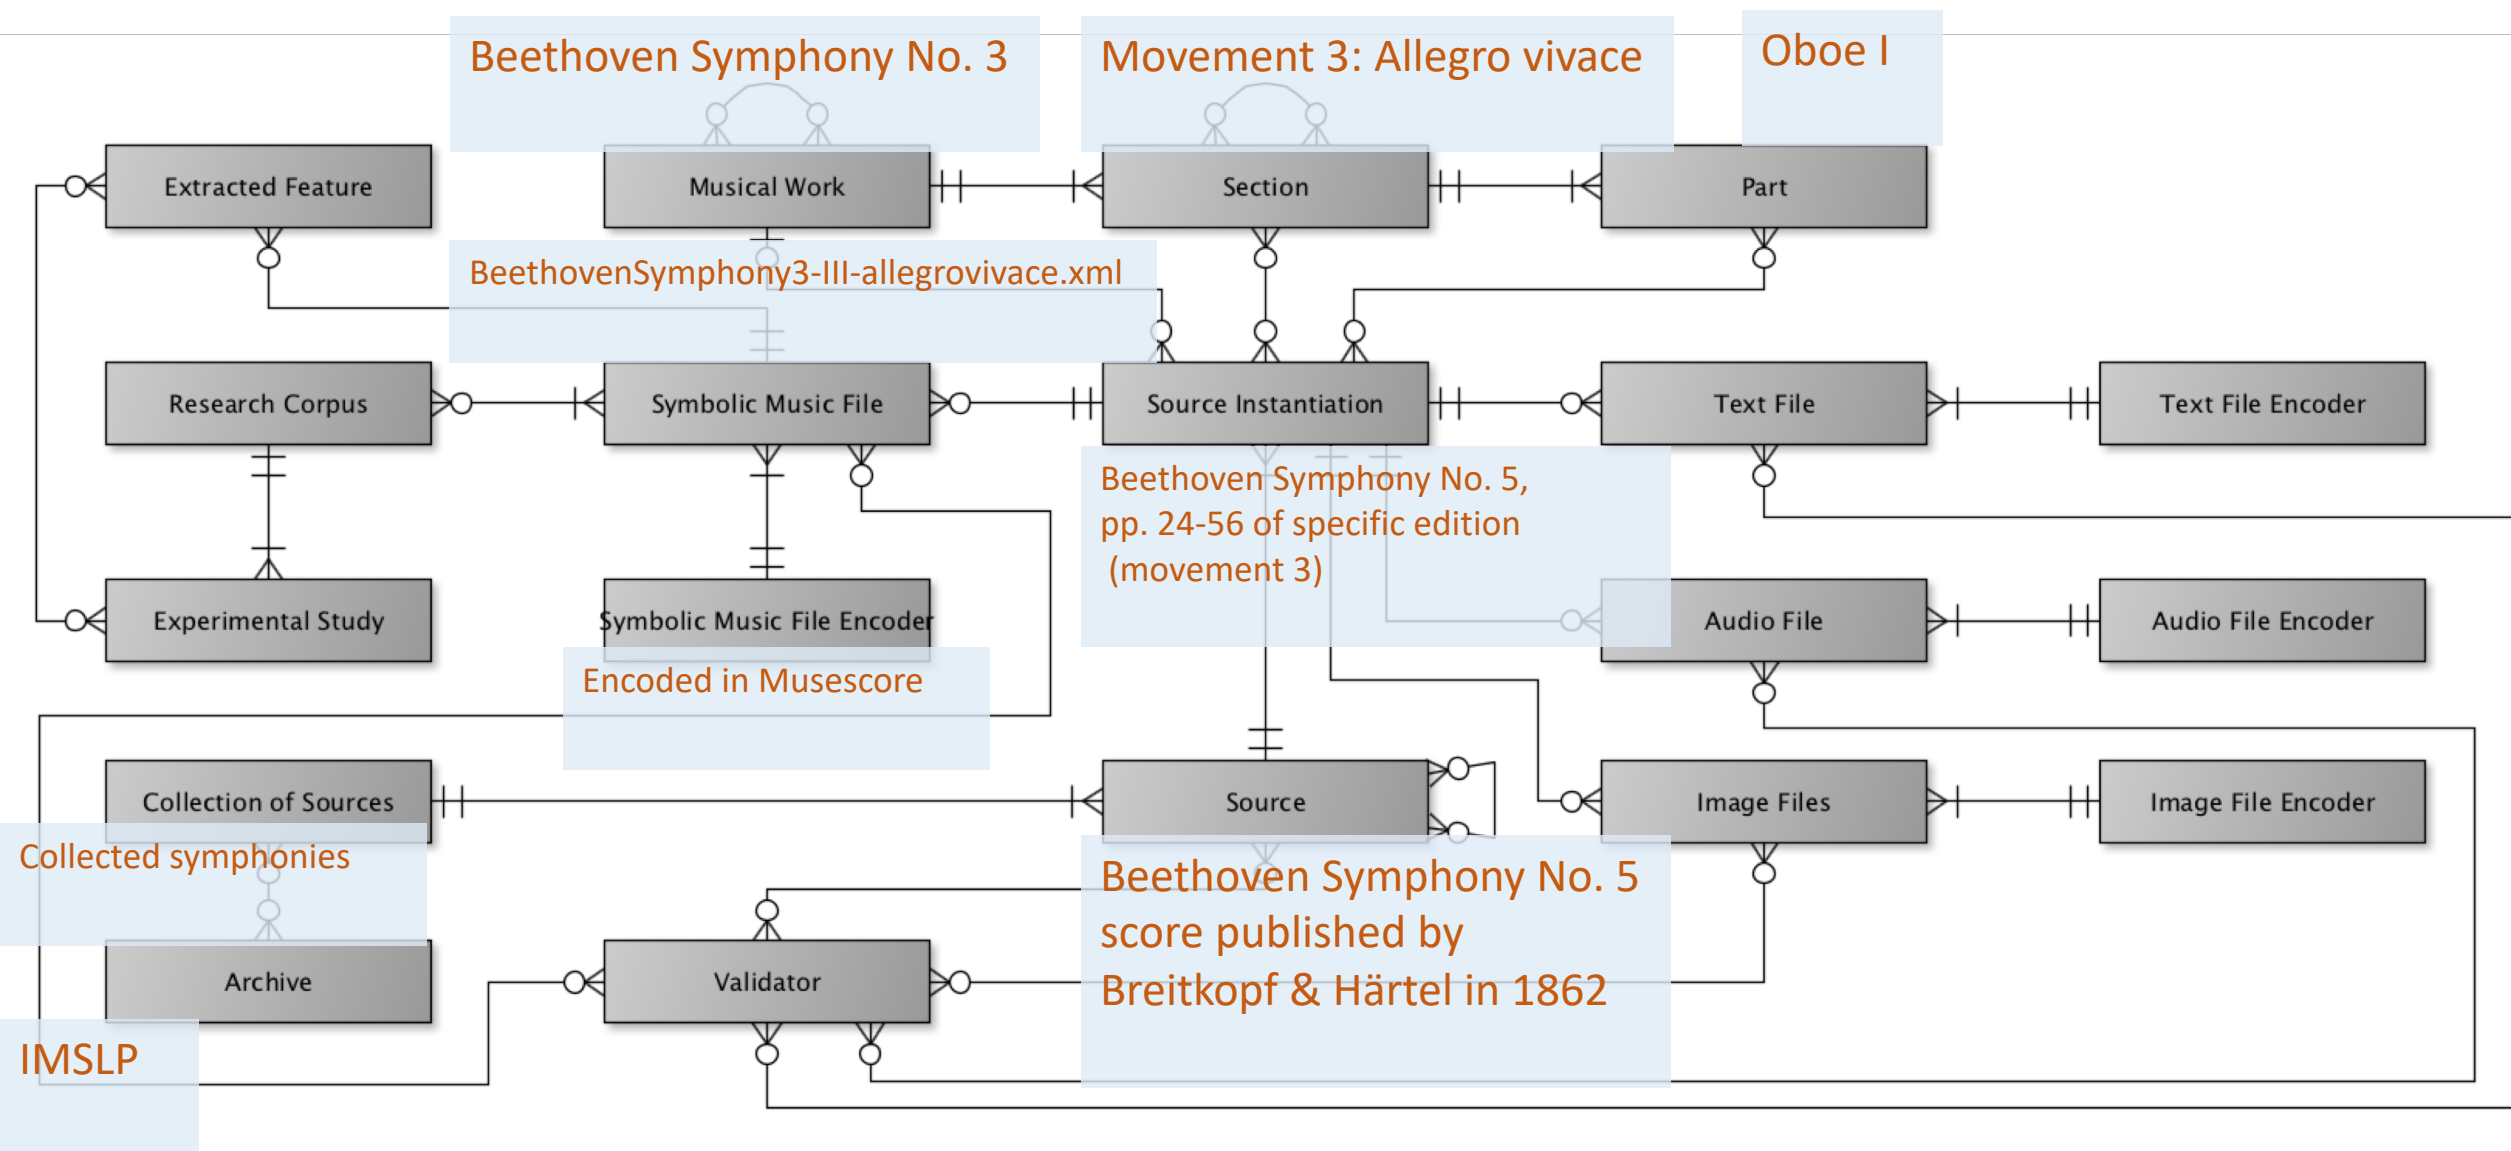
Beethoven Symphony No. 3

Movement 3: Allegro vivace

Oboe I

Extracted Feature

Musical Work

Section

Part

BeethovenSymphony3-III-allegrovivace.xml

Research Corpus

Symbolic Music File

Source Instantiation

Text File

Text File Encoder

Beethoven Symphony No. 5, pp. 24-56 of specific edition (movement 3)

Experimental Study

Symbolic Music File Encoder

Audio File

Audio File Encoder

Encoded in Musescore

Collection of Sources

Source

Image Files

Image File Encoder

Collected symphonies

Beethoven Symphony No. 5 score published by Breitkopf & Härtel in 1862

Archive

Validator

IMSLP